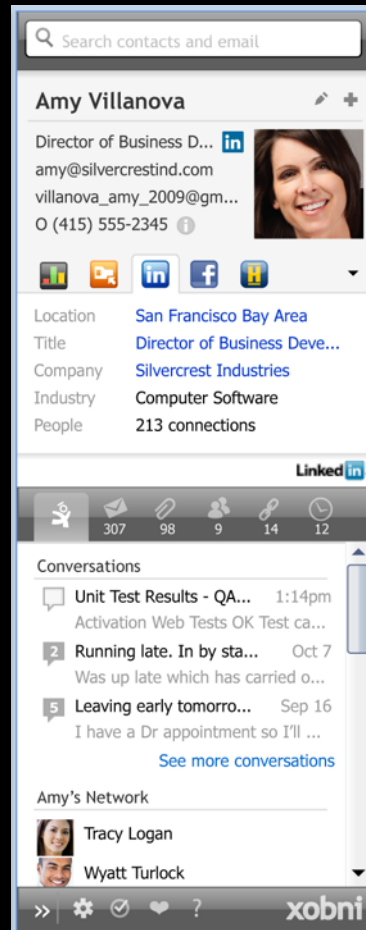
Search contacts and email

Amy Villanova

Director of Business D... in
amy@silvercrestind.com
villanova_amy_2009@gm...
O (415) 555-2345

in f H

| | |
|---|---|
| Location | San Francisco Bay Area |
| Title | Director of Business Deve... |
| Company | Silvercrest Industries |
| Industry | Computer Software |
| People | 213 connections |

LinkedIn

307 98 9 14 12

Conversations

Unit Test Results - QA... 1:14pm
Activation Web Tests OK Test ca...

2 Running late. In by sta... Oct 7
Was up late which has carried o...

5 Leaving early tomorro... Sep 16
I have a Dr appointment so I'll ...

See more conversations

Amy's Network

Tracy Logan

Wyatt Turlock

» ?

xobni